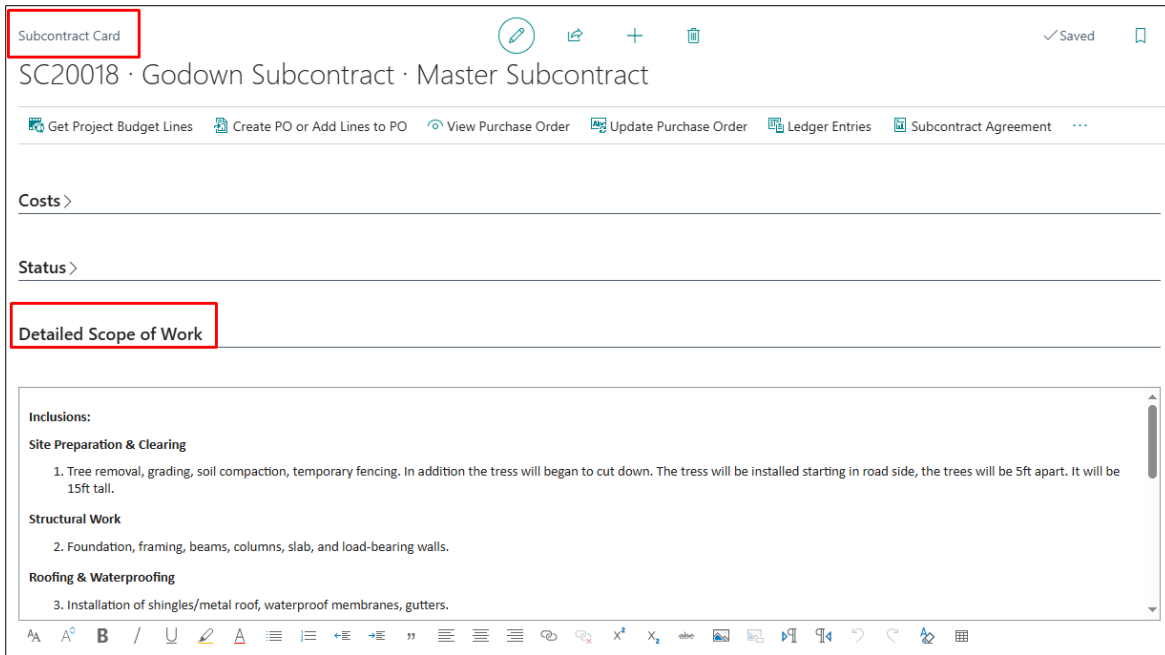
Subcontract Card

✓Saved

SC20018 · Godown Subcontract · Master Subcontract

Get Project Budget Lines   Create PO or Add Lines to PO   View Purchase Order   Update Purchase Order   Ledger Entries   Subcontract Agreement   ···

Costs >

Status >

Detailed Scope of Work

Inclusions:

Site Preparation & Clearing

1. Tree removal, grading, soil compaction, temporary fencing. In addition the tress will began to cut down. The tress will be installed starting in road side, the trees will be 5ft apart. It will be 15ft tall.

Structural Work

2. Foundation, framing, beams, columns, slab, and load-bearing walls.

Roofing & Waterproofing

3. Installation of shingles/metal roof, waterproof membranes, gutters.